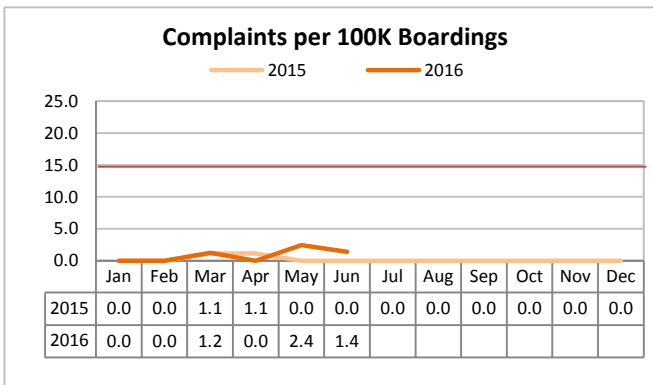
Complaints per 100K Boardings

2015 2016

25.0
20.0
15.0
10.0
5.0
0.0

| | Jan | Feb | Mar | Apr | May | Jun | Jul | Aug | Sep | Oct | Nov | Dec |
|---|---|---|---|---|---|---|---|---|---|---|---|---|
| 2015 | 0.0 | 0.0 | 1.1 | 1.1 | 0.0 | 0.0 | 0.0 | 0.0 | 0.0 | 0.0 | 0.0 | 0.0 |
| 2016 | 0.0 | 0.0 | 1.2 | 0.0 | 2.4 | 1.4 | | | | | | |